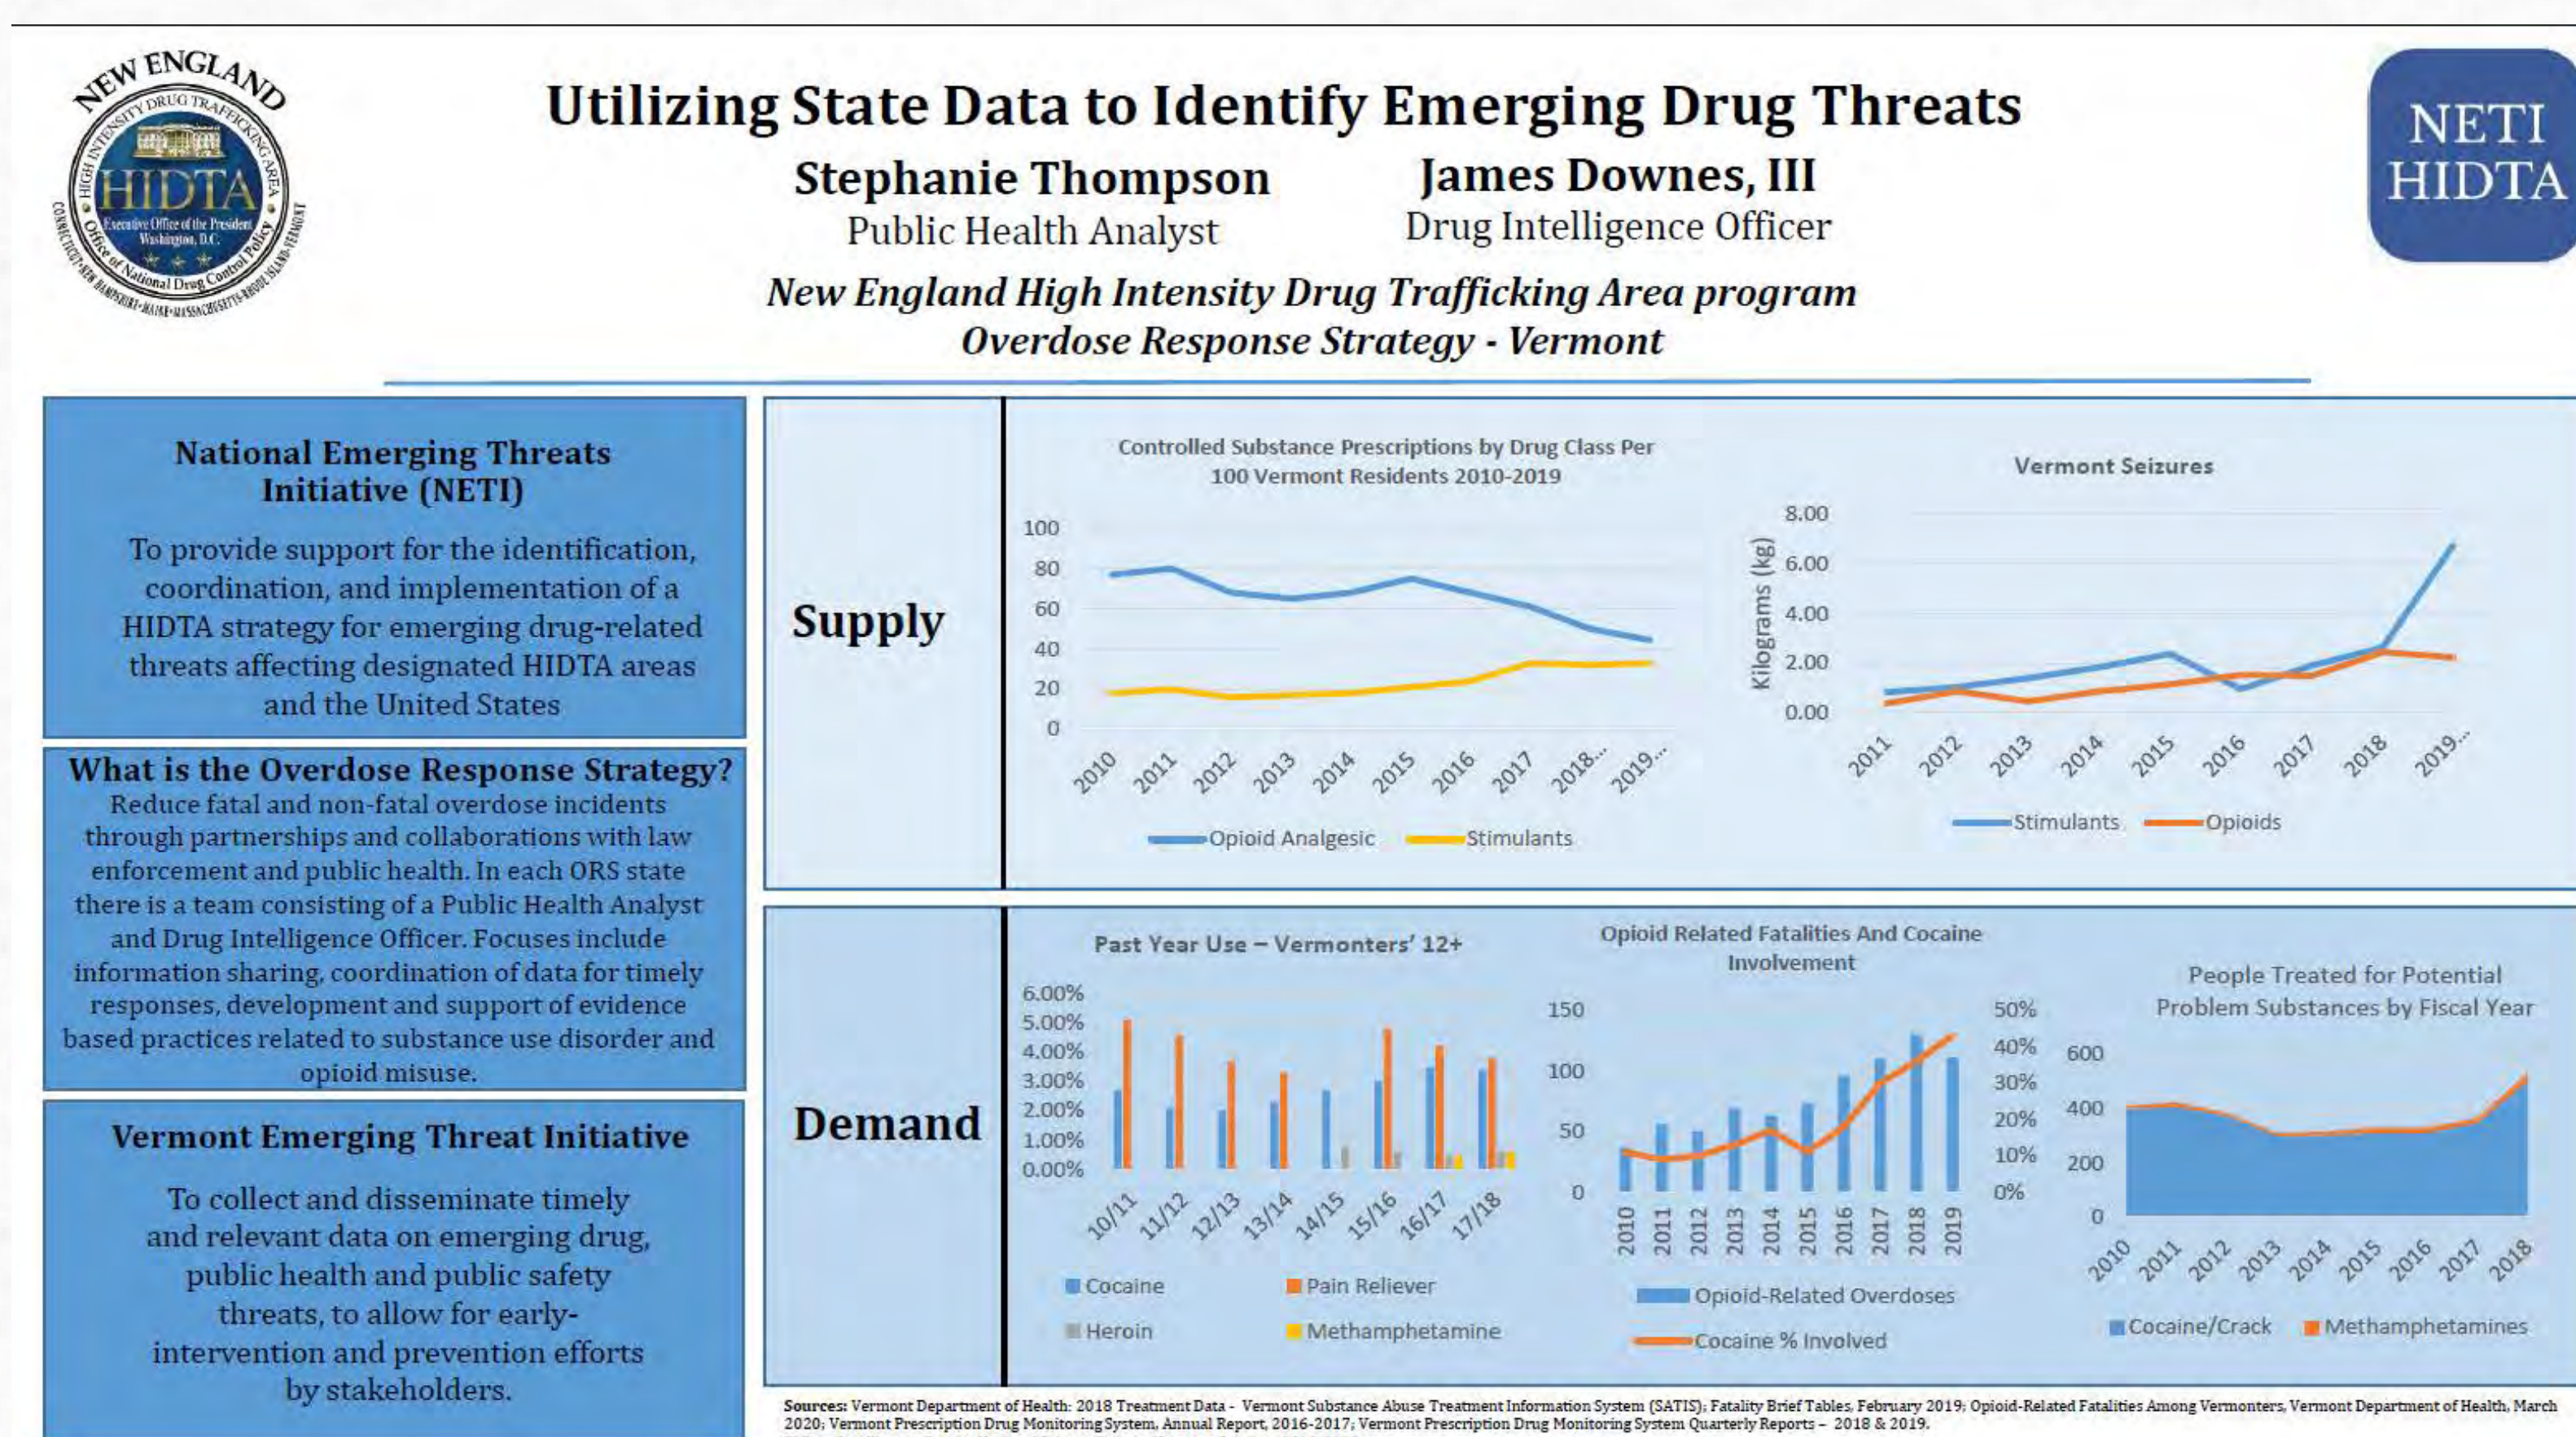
NEW ENGLAND
HIGH INTENSITY DRUG TRAFFICKING AREA
HIDTA
Executive Office of the President Washington, D.C.
Office of National Drug Control Policy
CONNECTICUT • NEW HAMPSHIRE • MAINE • MASSACHUSETTS • RHODE ISLAND • VERMONT

Utilizing State Data to Identify Emerging Drug Threats

Stephanie Thompson
Public Health Analyst

James Downes, III
Drug Intelligence Officer

New England High Intensity Drug Trafficking Area program
Overdose Response Strategy - Vermont

NETI HIDTA

National Emerging Threats Initiative (NETI)

To provide support for the identification, coordination, and implementation of a HIDTA strategy for emerging drug-related threats affecting designated HIDTA areas and the United States

What is the Overdose Response Strategy?
Reduce fatal and non-fatal overdose incidents through partnerships and collaborations with law enforcement and public health. In each ORS state there is a team consisting of a Public Health Analyst and Drug Intelligence Officer. Focuses include information sharing, coordination of data for timely responses, development and support of evidence based practices related to substance use disorder and opioid misuse.

Vermont Emerging Threat Initiative

To collect and disseminate timely and relevant data on emerging drug, public health and public safety threats, to allow for early-intervention and prevention efforts by stakeholders.

Supply

Controlled Substance Prescriptions by Drug Class Per 100 Vermont Residents 2010-2019
100
80
60
40
20
0
2010 2011 2012 2013 2014 2015 2016 2017 2018... 2019...
Opioid Analgesic Stimulants

Vermont Seizures
Kilograms (kg)
8.00
6.00
4.00
2.00
0.00
2011 2012 2013 2014 2015 2016 2017 2018 2019...
Stimulants Opioids

Demand

Past Year Use – Vermonters' 12+
6.00%
5.00%
4.00%
3.00%
2.00%
1.00%
0.00%
10/11 11/12 12/13 13/14 14/15 15/16 16/17 17/18
Cocaine Pain Reliever Heroin Methamphetamine

Opioid Related Fatalities And Cocaine Involvement
150
100
50
0
50%
40%
30%
20%
10%
0%
2010 2011 2012 2013 2014 2015 2016 2017 2018 2019
Opioid-Related Overdoses
Cocaine % Involved

People Treated for Potential Problem Substances by Fiscal Year
600
400
200
0
2010 2011 2012 2013 2014 2015 2016 2017 2018
Cocaine/Crack Methamphetamines

Sources: Vermont Department of Health: 2018 Treatment Data - Vermont Substance Abuse Treatment Information System (SATIS); Fatality Brief Tables, February 2019; Opioid-Related Fatalities Among Vermonters, Vermont Department of Health, March 2020; Vermont Prescription Drug Monitoring System, Annual Report, 2016-2017; Vermont Prescription Drug Monitoring System Quarterly Reports – 2018 & 2019.